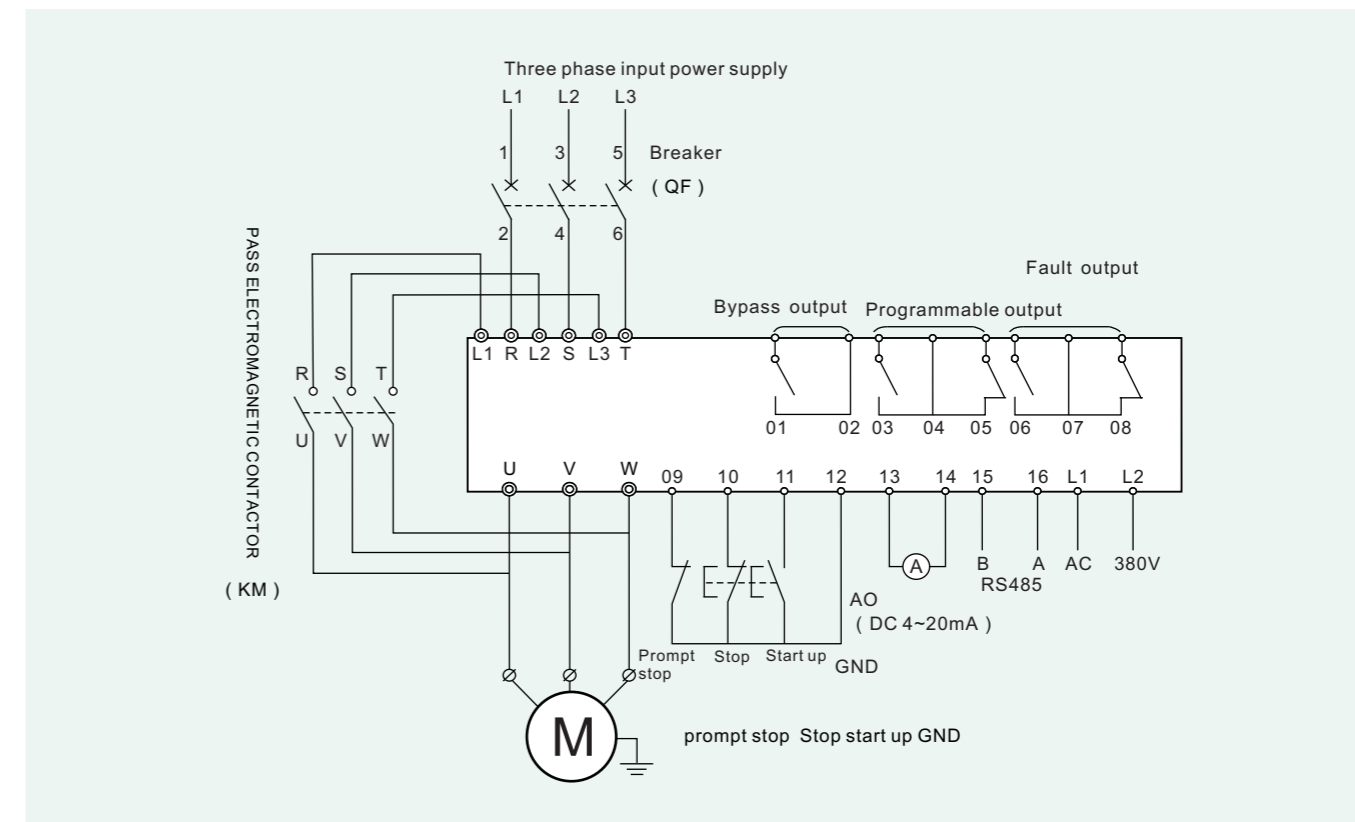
Three phase input power supply

L1 L2 L3

1 3 5 Breaker

( QF )

2 4 6

PASS ELECTROMAGNETIC CONTACTOR

( KM )

R S T

U V W

Fault output

Bypass output Programmable output

L1 R L2 S L3 T

01 02 03 04 05 06 07 08

U V W 09 10 11 12 13 14 15 16 L1 L2

A

B A AC 380V

RS485

AO

( DC 4~20mA )

Prompt stop Stop Start up GND

M

prompt stop Stop start up GND